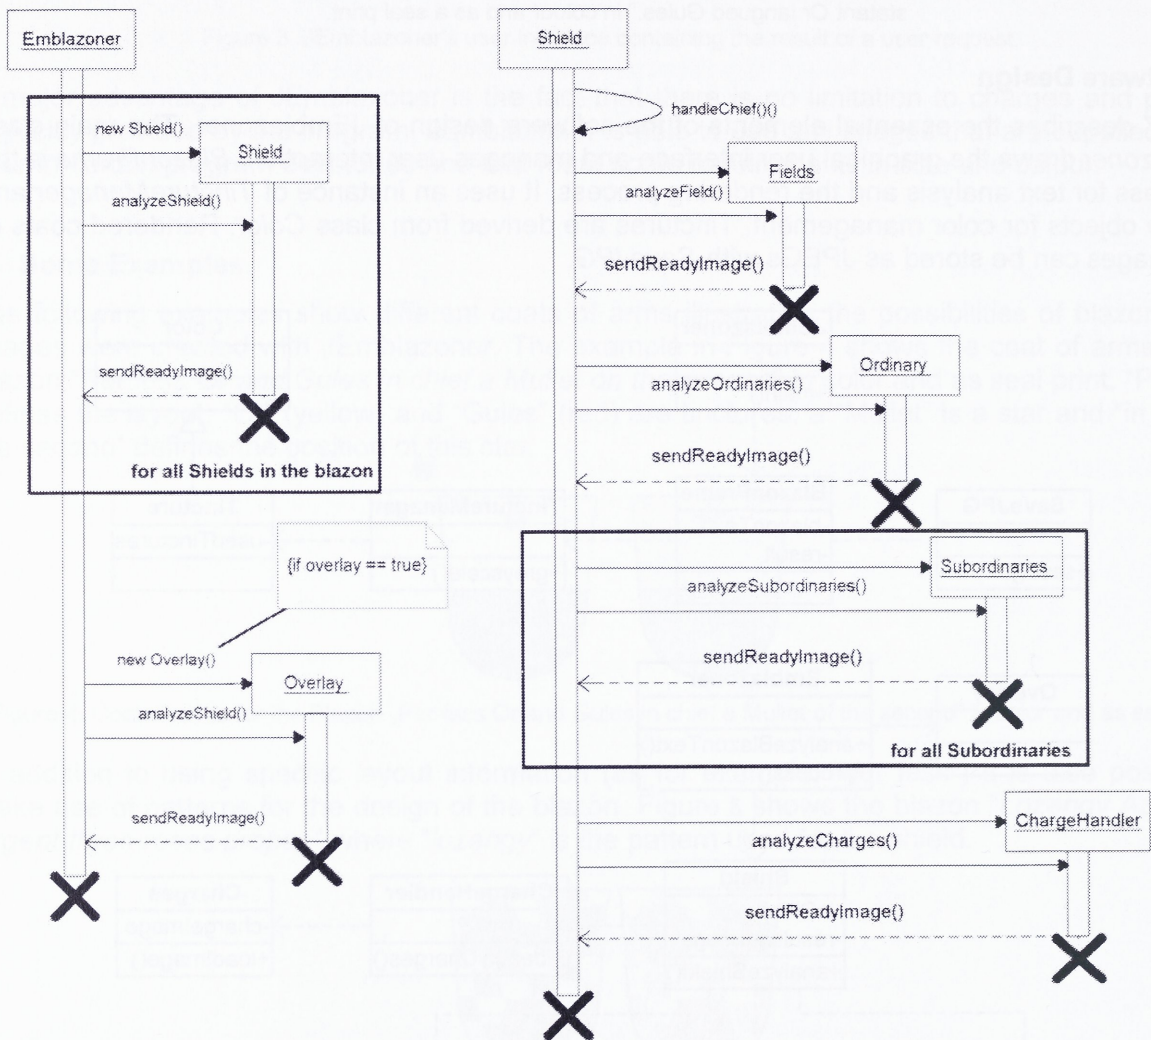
Emblazoner

new Shield()

Shield

analyzeShield()

sendReadyImage()

for all Shields in the blazon

{if overlay == true}

new Overlay()

Overlay

analyzeShield()

sendReadyImage()

Shield

handleChief()()

Fields

analyzeField()

sendReadyImage()

Ordinary

analyzeOrdinaries()

sendReadyImage()

Subordinaries

analyzeSubordinaries()

sendReadyImage()

for all Subordinaries

ChargeHandler

analyzeCharges()

sendReadyImage()